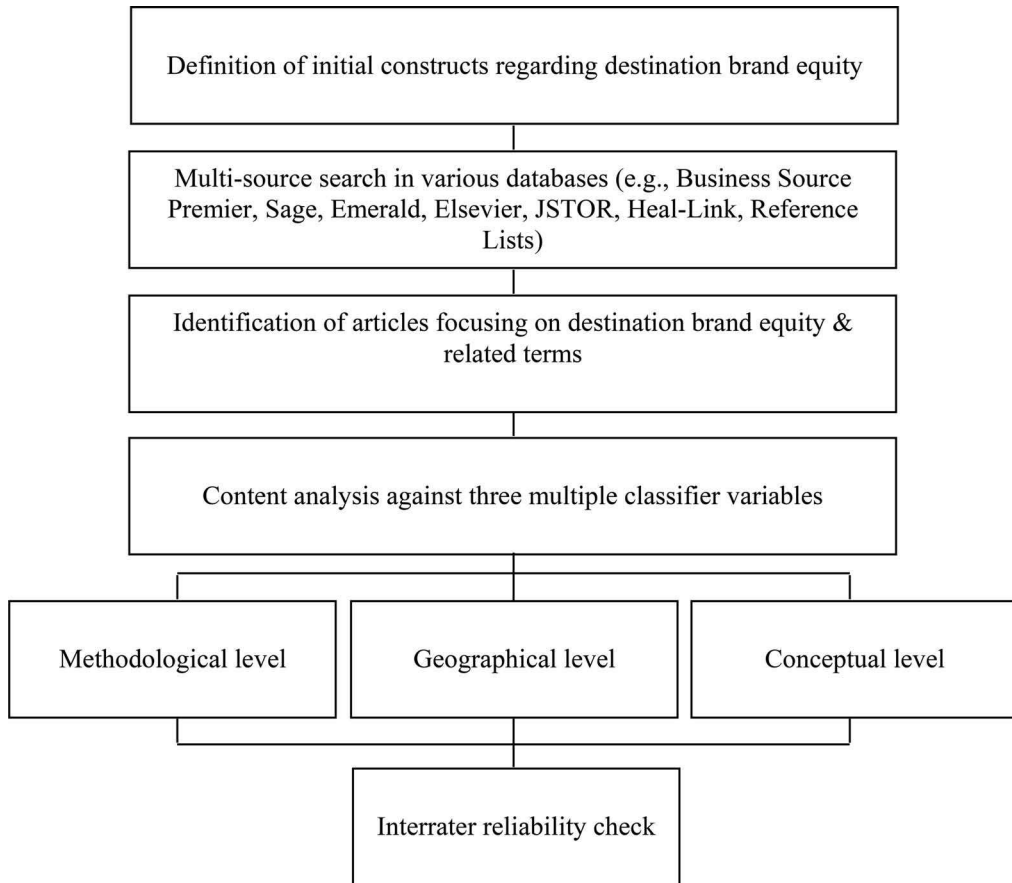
Definition of initial constructs regarding destination brand equity

Multi-source search in various databases (e.g., Business Source Premier, Sage, Emerald, Elsevier, JSTOR, Heal-Link, Reference Lists)

Identification of articles focusing on destination brand equity & related terms

Content analysis against three multiple classifier variables

Methodological level

Geographical level

Conceptual level

Interrater reliability check